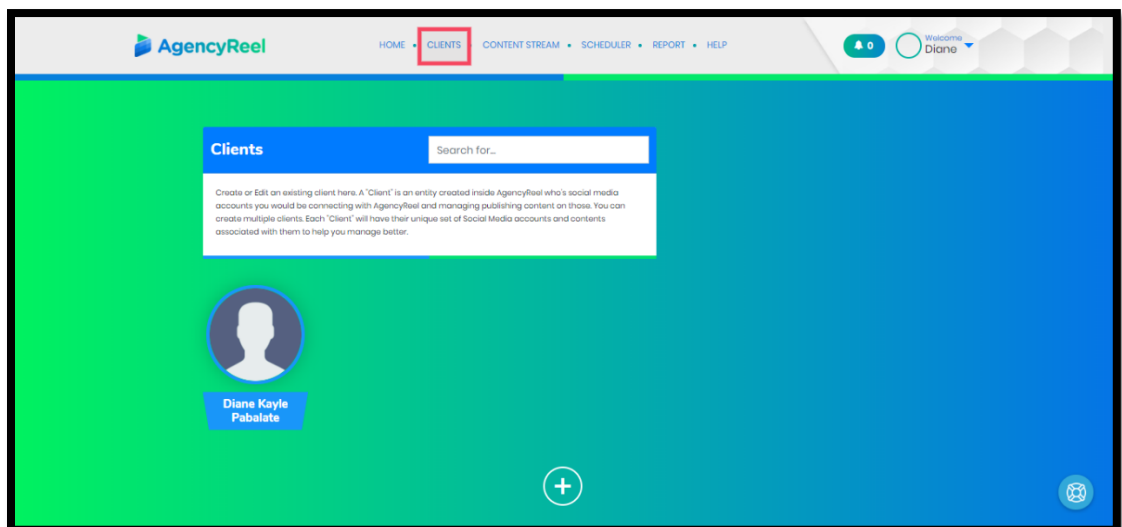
AgencyReel

HOME • CLIENTS • CONTENT STREAM • SCHEDULER • REPORT • HELP

0

Welcome
Diane

Clients

Search for...

Create or Edit an existing client here. A "Client" is an entity created inside AgencyReel who's social media accounts you would be connecting with AgencyReel and managing publishing content on those. You can create multiple clients. Each "Client" will have their unique set of Social Media accounts and contents associated with them to help you manage better.

Diane Kayle Pabalate